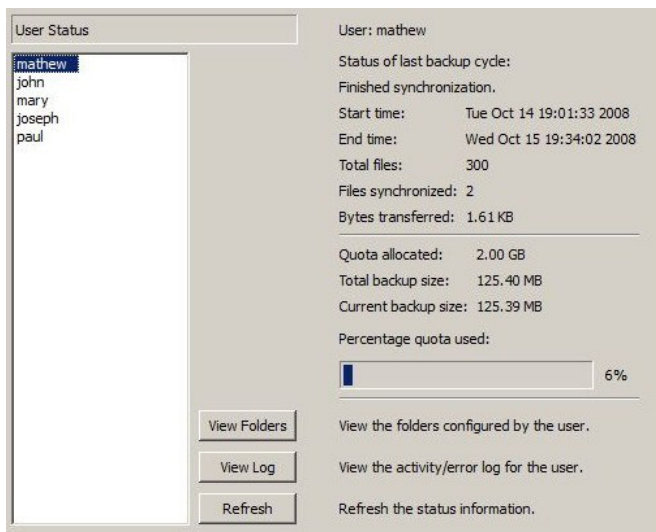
User Status

mathew
john
mary
joseph
paul

User: mathew

Status of last backup cycle:

Finished synchronization.

Start time: Tue Oct 14 19:01:33 2008

End time: Wed Oct 15 19:34:02 2008

Total files: 300

Files synchronized: 2

Bytes transferred: 1.61 KB

Quota allocated: 2.00 GB

Total backup size: 125.40 MB

Current backup size: 125.39 MB

Percentage quota used:

6%

View Folders

View the folders configured by the user.

View Log

View the activity/error log for the user.

Refresh

Refresh the status information.